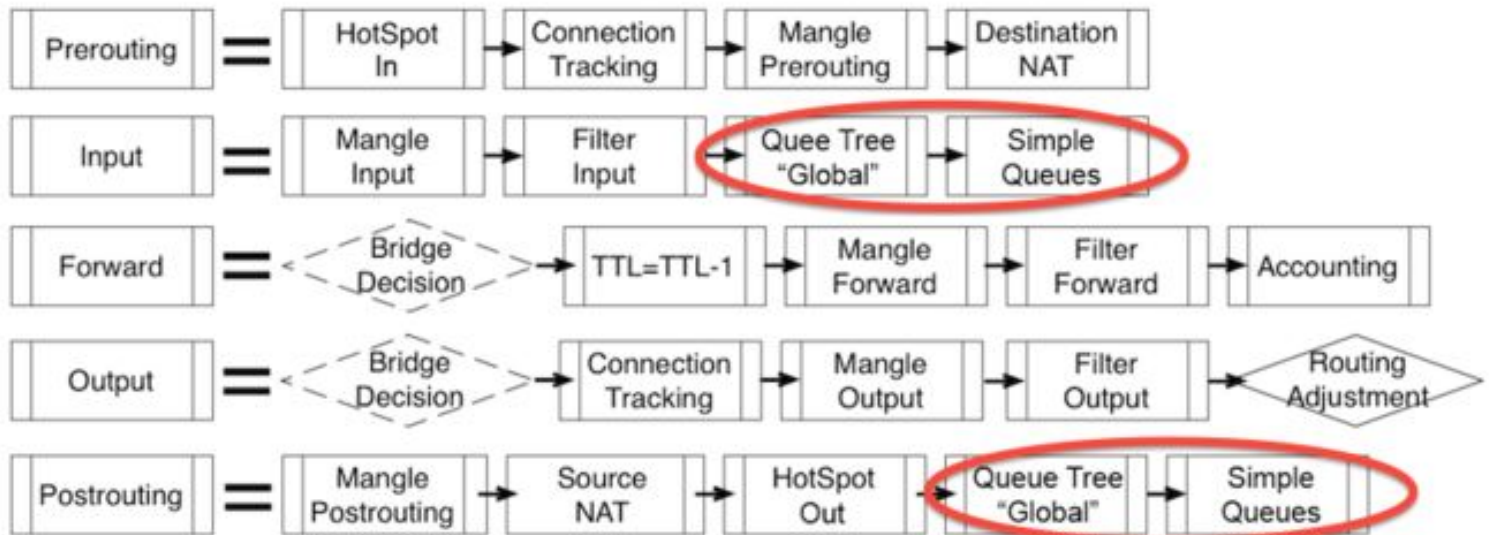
Prerouting = HotSpot In → Connection Tracking → Mangle Prerouting → Destination NAT

Input = Mangle Input → Filter Input → Quee Tree "Global" → Simple Queues

Forward = Bridge Decision → TTL=TTL-1 → Mangle Forward → Filter Forward → Accounting

Output = Bridge Decision → Connection Tracking → Mangle Output → Filter Output → Routing Adjustment

Postrouting = Mangle Postrouting → Source NAT → HotSpot Out → Queue Tree "Global" → Simple Queues